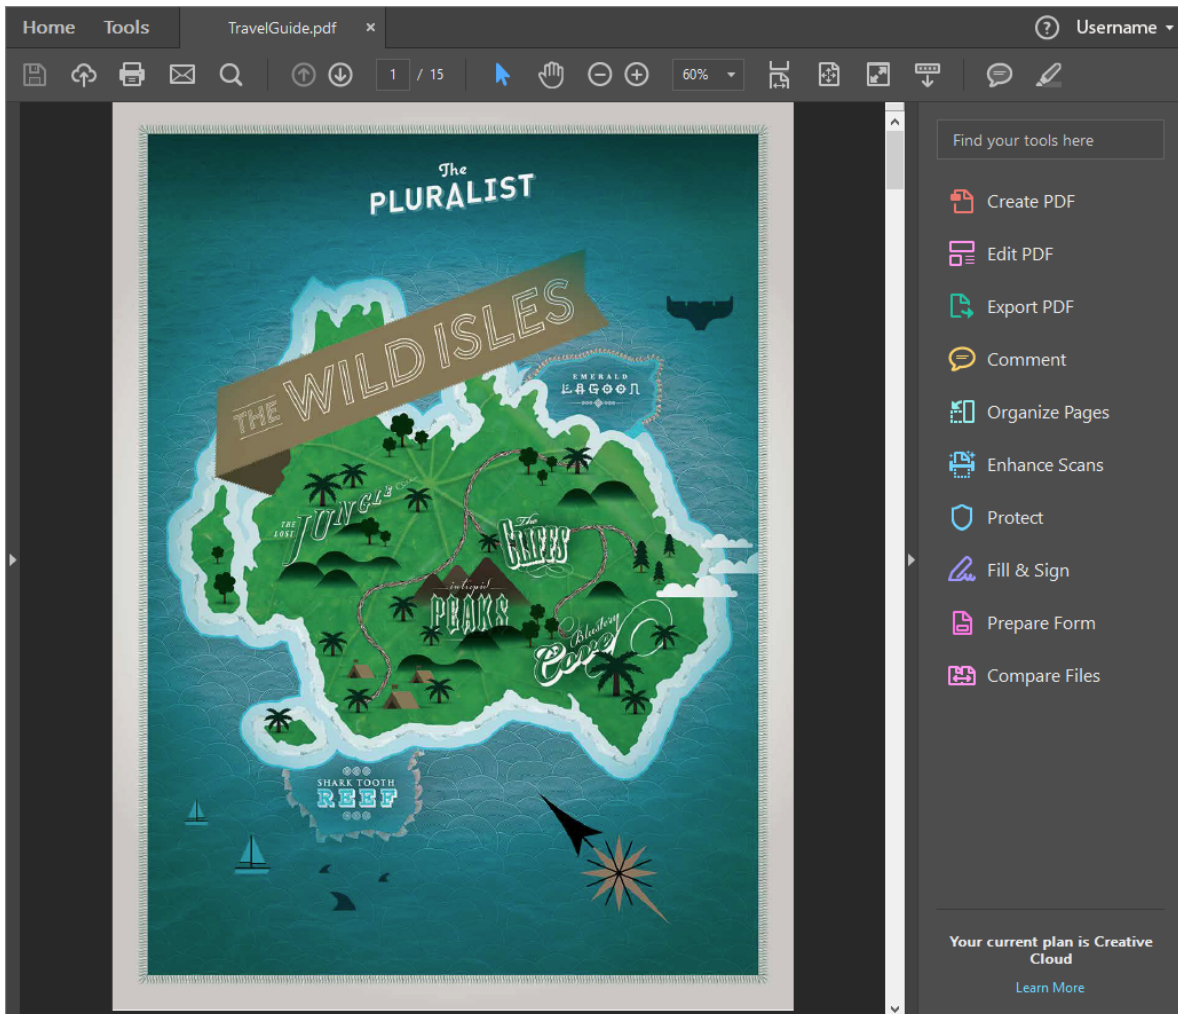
Home Tools TravelGuide.pdf ×

Username

1 / 15

60%

The PLURALIST

THE WILD ISLES

EMERALD LAGOON

THE LOST JUNGLE

The CLIFFS

intrepid PEAKS

Blustery Cove

SHARK TOOTH REEF

Find your tools here

Create PDF

Edit PDF

Export PDF

Comment

Organize Pages

Enhance Scans

Protect

Fill & Sign

Prepare Form

Compare Files

Your current plan is Creative Cloud

Learn More